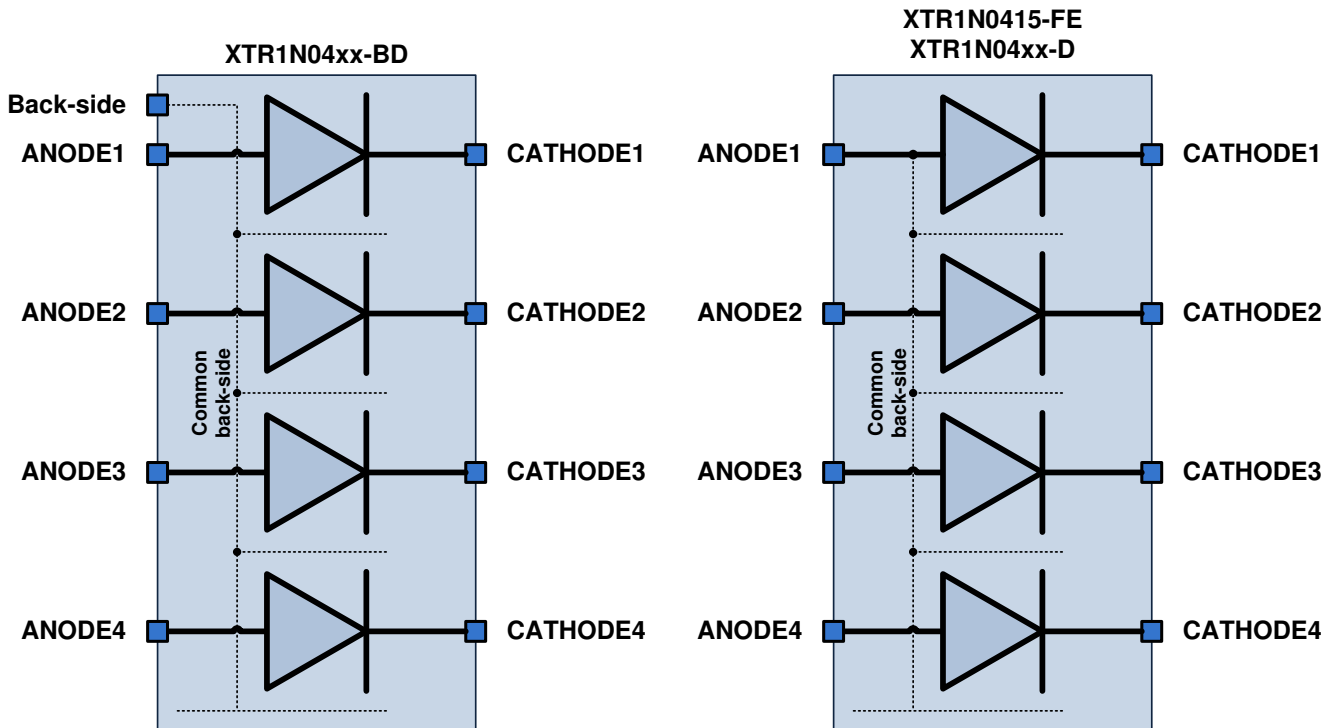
XTR1N04xx-BD

Back-side
ANODE1
CATHODE1
ANODE2
CATHODE2
Common back-side
ANODE3
CATHODE3
ANODE4
CATHODE4

XTR1N0415-FE
XTR1N04xx-D

ANODE1
CATHODE1
ANODE2
CATHODE2
Common back-side
ANODE3
CATHODE3
ANODE4
CATHODE4